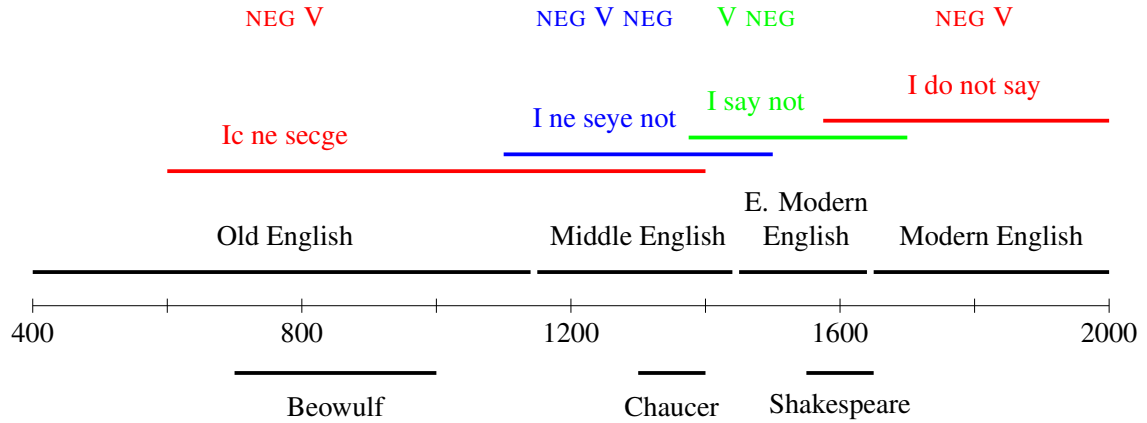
NEG V

NEG V NEG

V NEG

NEG V

I do not say

I say not

I ne seye not

Ic ne secge

E. Modern English

Old English

Middle English

Modern English

400

800

1200

1600

2000

Beowulf

Chaucer

Shakespeare